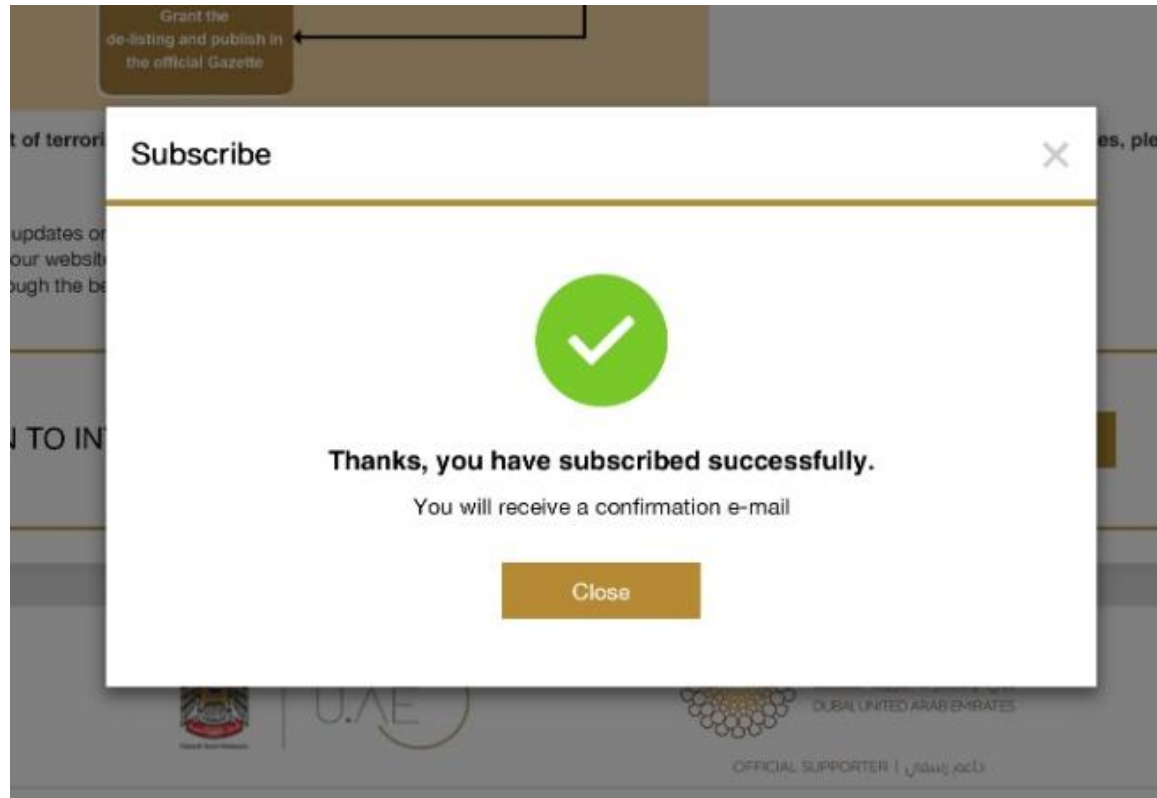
Grant the de-listing and publish in the official Gazette

t of terrori

es, ple

updates or
our websit
ugh the be

I TO INT

Subscribe

×

Thanks, you have subscribed successfully.

You will receive a confirmation e-mail

Close

U.AE

DUBAI UNITED ARAB EMIRATES

OFFICIAL SUPPORTER | داعم رسمي